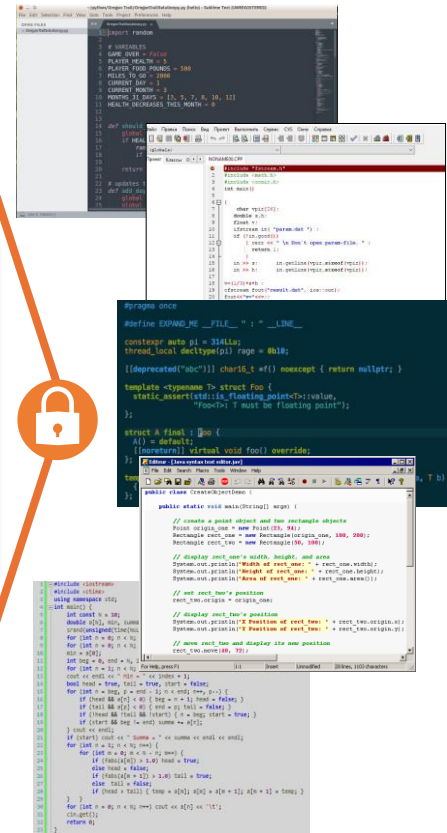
~/python/Oregon Trail/OregonTrailSimple.py (hello) - Sublime Text (UNREGISTERED)
File Edit Selection Find View Goto Tools Project Preferences Help
OPEN FILES
OregonTrailSimple.py

import random

# VARIABLES
GAME_OVER = False
PLAYER_HEALTH = 5
PLAYER_FOOD_POUNDS = 500
MILES_TO_GO = 2000
CURRENT_DAY = 1
CURRENT_MONTH = 3
MONTHS_31_DAYS = [1, 3, 5, 7, 8, 10, 12]
HEALTH_DECREASES_THIS_MONTH = 0

def should
global
if HEALT
ret
if

return

# updates
def add_day
global
global

Файл Правка Поиск Вид Проект Выполнить Сервис CVS Окна Справка
Проект Классы
main0.cpp
#include "Iostream.h"
#include <math.h>
#include <conio.h>
int main()
{
char vpiz[20];
double a,b;
float v;
ifstream in( "param.dat " );
if (!in.good())
{ cerr << " \n Don't open param-file. " ;
return ;
}
in >> a;    in.getline(vpiz,sizeof(vpiz));
in >> b;    in.getline(vpiz,sizeof(vpiz));
v=(b/3)+b ;
ofstream fout("result.dat", ios::out);
fout<<"v="<<v;

#pragma once

#define EXPAND_ME __FILE__ " : " __LINE__

constexpr auto pi = 314LLu;
thread_local decltype(pi) rage = 0b10;

[[deprecated("abc")]] char16_t *f() noexcept { return nullptr; }

template <typename T> struct Foo {
static_assert(std::is_floating_point<T>::value,
"Foo<T>: T must be floating point");
};

struct A final : Foo {
A() = default;
[[noreturn]] virtual void foo() override;
};

tem
T b)

TextEditor - [Java syntax text editor.java]
File Edit Search Macro Tools Window Help
public class CreateObjectDemo {

public static void main(String[] args) {

// create a point object and two rectangle objects
Point origin_one = new Point(23, 94);
Rectangle rect_one = new Rectangle(origin_one, 100, 200);
Rectangle rect_two = new Rectangle(50, 100);

// display rect_one's width, height, and area
System.out.println("Width of rect_one: " + rect_one.width);
System.out.println("Height of rect_one: " + rect_one.height);
System.out.println("Area of rect_one: " + rect_one.area());

// set rect_two's position
rect_two.origin = origin_one;

// display rect_two's position
System.out.println("X Position of rect_two: " + rect_two.origin.x);
System.out.println("Y Position of rect_two: " + rect_two.origin.y);

// move rect_two and display its new position
rect_two.move(40, 72);
For Help, press F1    1:1    Insert    Unmodified    28 lines, 1105 characters

#include <iostream>
#include <ctime>
using namespace std;
int main() {
int const N = 30;
double a[N], min, summa
srand(unsigned(time(NULL
for (int n = 0; n < N;
for (int n = 0; n < N;
min = a[0];
int beg = 0, end = N, i
for (int n = 1; n < N;
cout << endl << " Min = " << index + 1;
bool head = true, tail = true, start = false;
for (int n = beg, p = end - 1; n < end; n++, p--) {
if (head && a[n] < 0) { beg = n + 1; head = false; }
if (tail && a[p] < 0) { end = p; tail = false; }
if (!head && !tail && !start) { n = beg; start = true; }
if (start && beg != end) summa += a[n];
} cout << endl;
if (start) cout << " Summa = " << summa << endl << endl;
for (int i = 1; i < N; i++) {
for (int n = 0; n < N - i; n++) {
if (fabs(a[n]) > 1.0) head = true;
else head = false;
if (fabs(a[n + 1]) > 1.0) tail = true;
else tail = false;
if (head > tail) { temp = a[n]; a[n] = a[n + 1]; a[n + 1] = temp; }
}
} for (int n = 0; n < N; n++) cout << a[n] << '\t';
cin.get();
return 0;
}